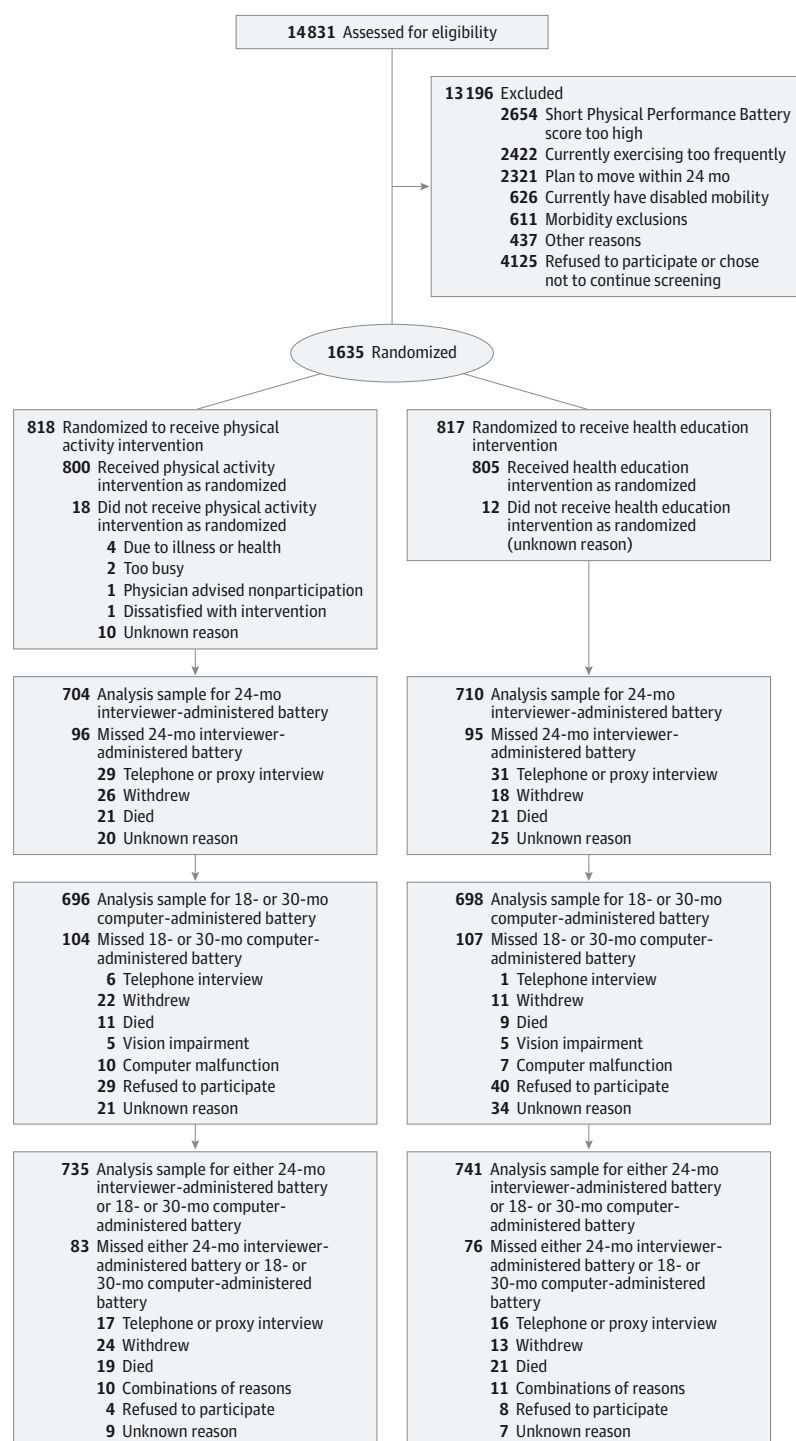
14831 Assessed for eligibility

13196 Excluded
2654 Short Physical Performance Battery score too high
2422 Currently exercising too frequently
2321 Plan to move within 24 mo
626 Currently have disabled mobility
611 Morbidity exclusions
437 Other reasons
4125 Refused to participate or chose not to continue screening

1635 Randomized

818 Randomized to receive physical activity intervention
800 Received physical activity intervention as randomized
18 Did not receive physical activity intervention as randomized
4 Due to illness or health
2 Too busy
1 Physician advised nonparticipation
1 Dissatisfied with intervention
10 Unknown reason

704 Analysis sample for 24-mo interviewer-administered battery
96 Missed 24-mo interviewer-administered battery
29 Telephone or proxy interview
26 Withdrew
21 Died
20 Unknown reason

696 Analysis sample for 18- or 30-mo computer-administered battery
104 Missed 18- or 30-mo computer-administered battery
6 Telephone interview
22 Withdrew
11 Died
5 Vision impairment
10 Computer malfunction
29 Refused to participate
21 Unknown reason

735 Analysis sample for either 24-mo interviewer-administered battery or 18- or 30-mo computer-administered battery
83 Missed either 24-mo interviewer-administered battery or 18- or 30-mo computer-administered battery
17 Telephone or proxy interview
24 Withdrew
19 Died
10 Combinations of reasons
4 Refused to participate
9 Unknown reason

817 Randomized to receive health education intervention
805 Received health education intervention as randomized
12 Did not receive health education intervention as randomized (unknown reason)

710 Analysis sample for 24-mo interviewer-administered battery
95 Missed 24-mo interviewer-administered battery
31 Telephone or proxy interview
18 Withdrew
21 Died
25 Unknown reason

698 Analysis sample for 18- or 30-mo computer-administered battery
107 Missed 18- or 30-mo computer-administered battery
1 Telephone interview
11 Withdrew
9 Died
5 Vision impairment
7 Computer malfunction
40 Refused to participate
34 Unknown reason

741 Analysis sample for either 24-mo interviewer-administered battery or 18- or 30-mo computer-administered battery
76 Missed either 24-mo interviewer-administered battery or 18- or 30-mo computer-administered battery
16 Telephone or proxy interview
13 Withdrew
21 Died
11 Combinations of reasons
8 Refused to participate
7 Unknown reason